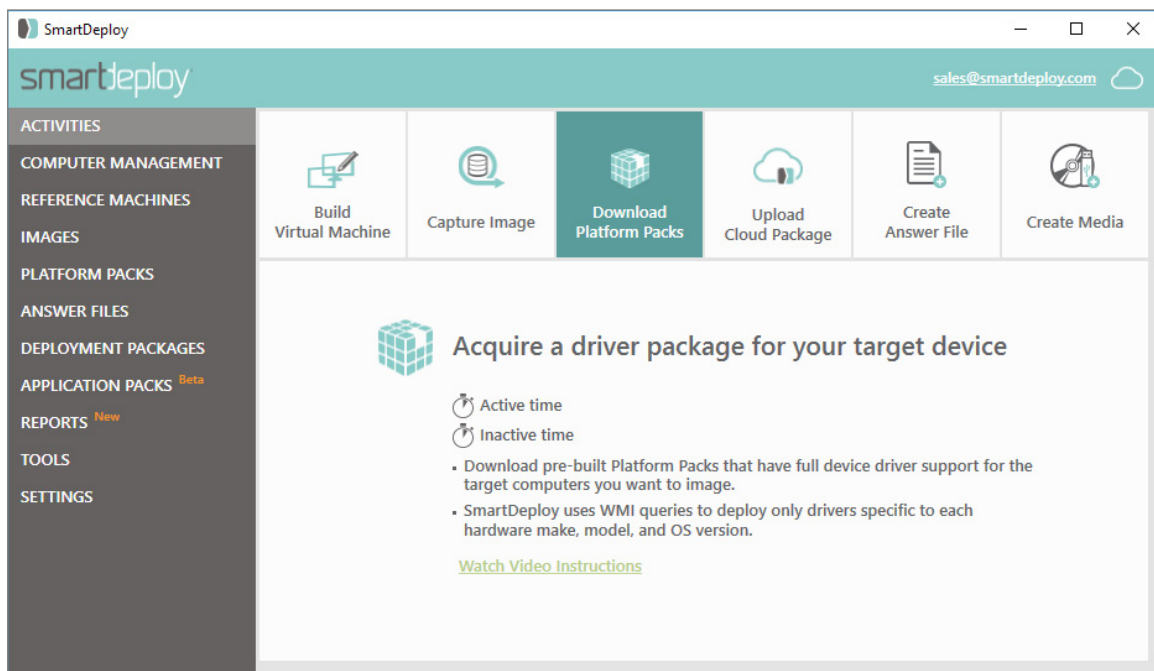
SmartDeploy

smartdeploy

sales@smartdeploy.com

ACTIVITIES
COMPUTER MANAGEMENT
REFERENCE MACHINES
IMAGES
PLATFORM PACKS
ANSWER FILES
DEPLOYMENT PACKAGES
APPLICATION PACKS Beta
REPORTS New
TOOLS
SETTINGS

Build Virtual Machine

Capture Image

Download Platform Packs

Upload Cloud Package

Create Answer File

Create Media

Acquire a driver package for your target device

Active time

Inactive time

- Download pre-built Platform Packs that have full device driver support for the target computers you want to image.
- SmartDeploy uses WMI queries to deploy only drivers specific to each hardware make, model, and OS version.

Watch Video Instructions